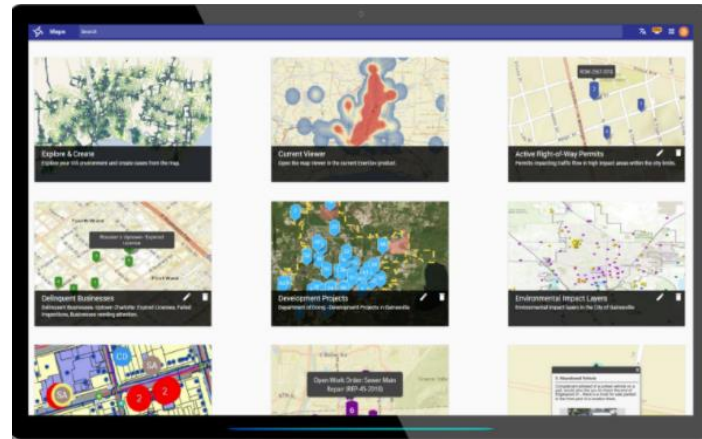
Maps Search

Explore & Create
Explore your GIS environment and create issues from the map.

Current Viewer
Open the map viewer in the current inventory product.

Active Right-of-Way Permits
Permits impacting traffic flow in high impact areas within the city limits.

Delinquent Businesses
Delinquent Businesses: Uptown Charlotte. Expired Licenses, Failed Inspections, Businesses needing attention.

Development Projects
Department of Doing - Development Projects in Gainesville

Environmental Impact Layers
Environmental impact layers in the City of Gainesville

Open Work Order: Sewer Main Repair (WO-45-2010)